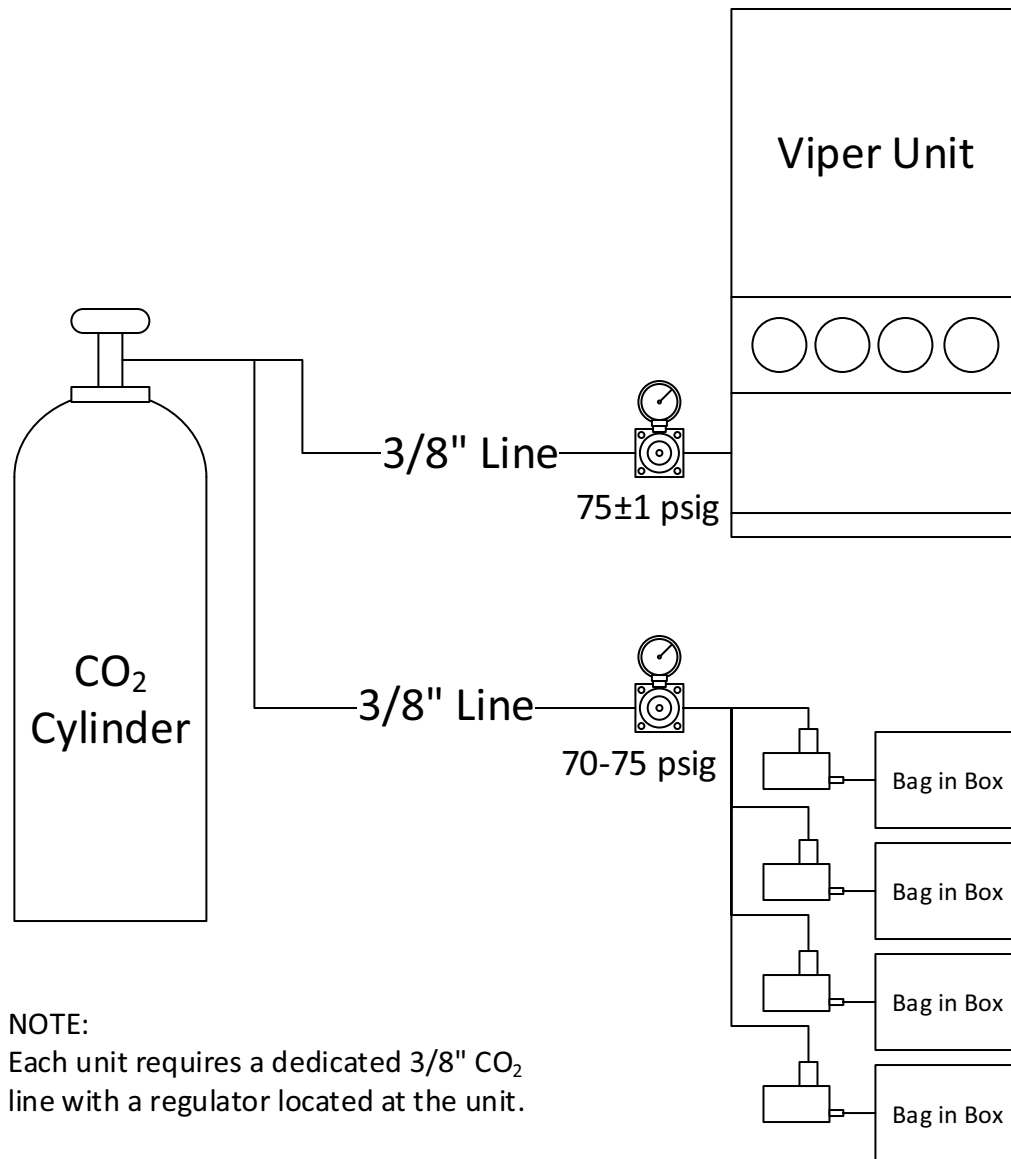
Viper Unit

$CO_2$ Cylinder

3/8" Line

75±1 psig

3/8" Line

70-75 psig

Bag in Box

Bag in Box

Bag in Box

Bag in Box

NOTE:
Each unit requires a dedicated 3/8" $CO_2$ line with a regulator located at the unit.